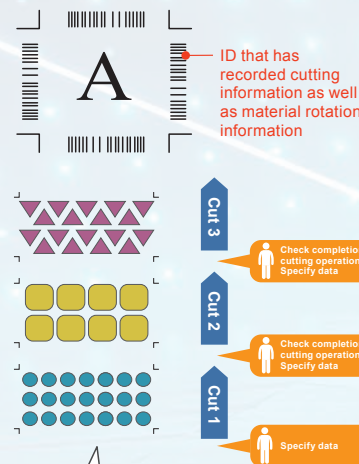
A

ID that has recorded cutting information as well as material rotation information

Cut 3

Check completion cutting operation Specify data

Cut 2

Check completion cutting operation Specify data

Cut 1

Specify data